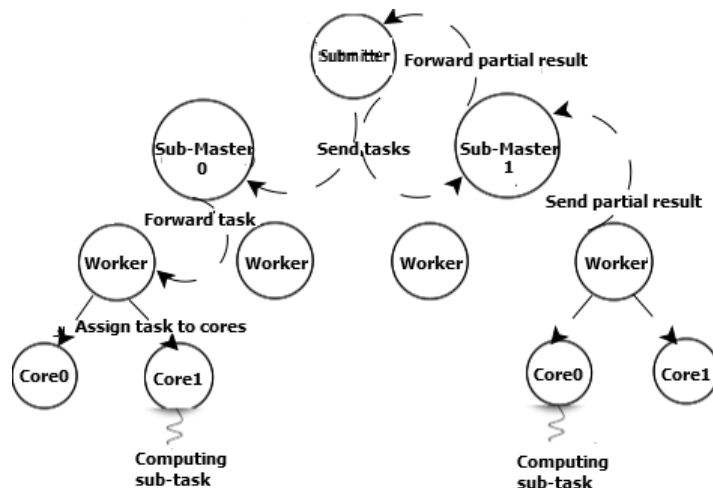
Submitter

Forward partial result

Sub-Master 0

Send tasks

Sub-Master 1

Send partial result

Forward task

Worker

Worker

Worker

Worker

Assign task to cores

Core0

Core1

Core0

Core1

Computing sub-task

Computing sub-task